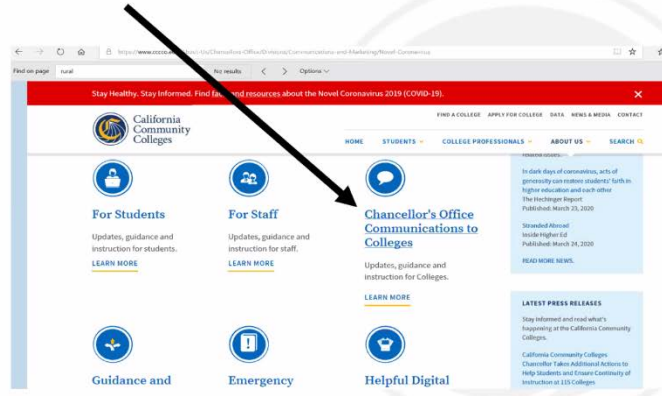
https://www.cccco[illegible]/Chancellors-Office/Divisions/Communications-and-Marketing/Novel-Coronavirus

Find on page rural No results Options

Stay Healthy. Stay Informed. Find fa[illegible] and resources about the Novel Coronavirus 2019 (COVID-19).

FIND A COLLEGE APPLY FOR COLLEGE DATA NEWS & MEDIA CONTACT

California Community Colleges

HOME STUDENTS COLLEGE PROFESSIONALS ABOUT US SEARCH

For Students

Updates, guidance and instruction for students.

LEARN MORE

For Staff

Updates, guidance and instruction for staff.

LEARN MORE

Chancellor's Office Communications to Colleges

Updates, guidance and instruction for Colleges.

LEARN MORE

Guidance and

Emergency

Helpful Digital

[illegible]

In dark days of coronavirus, acts of generosity can restore students' faith in higher education and each other
The Hechinger Report
Published: March 25, 2020

Stranded Abroad
Inside Higher Ed
Published: March 24, 2020

READ MORE NEWS.

LATEST PRESS RELEASES

Stay Informed and read what's happening at the California Community Colleges.

California Community Colleges Chancellor Takes Additional Actions to Help Students and Ensure Continuity of Instruction at 115 Colleges